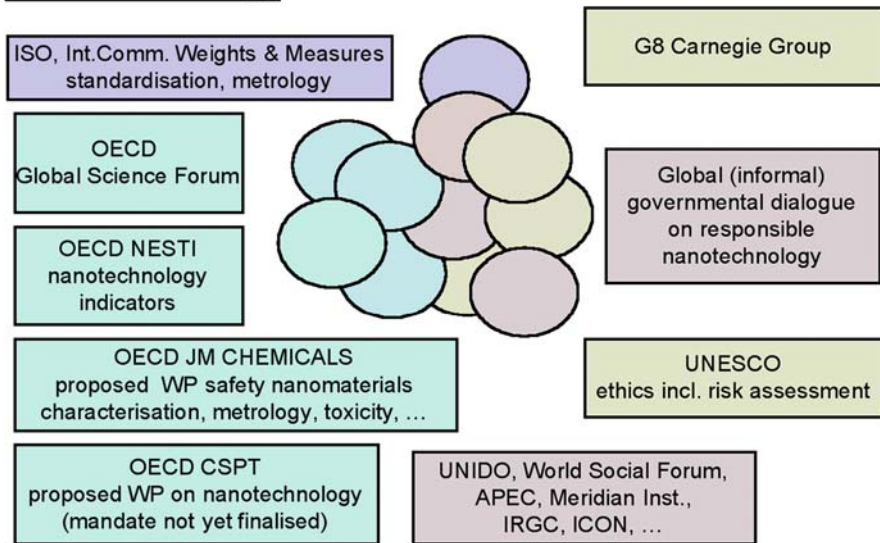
ISO, Int.Comm. Weights & Measures standardisation, metrology

G8 Carnegie Group

OECD Global Science Forum

Global (informal) governmental dialogue on responsible nanotechnology

OECD NESTI nanotechnology indicators

OECD JM CHEMICALS proposed WP safety nanomaterials characterisation, metrology, toxicity, ...

UNESCO ethics incl. risk assessment

OECD CSPT proposed WP on nanotechnology (mandate not yet finalised)

UNIDO, World Social Forum, APEC, Meridian Inst., IRGC, ICON, ...